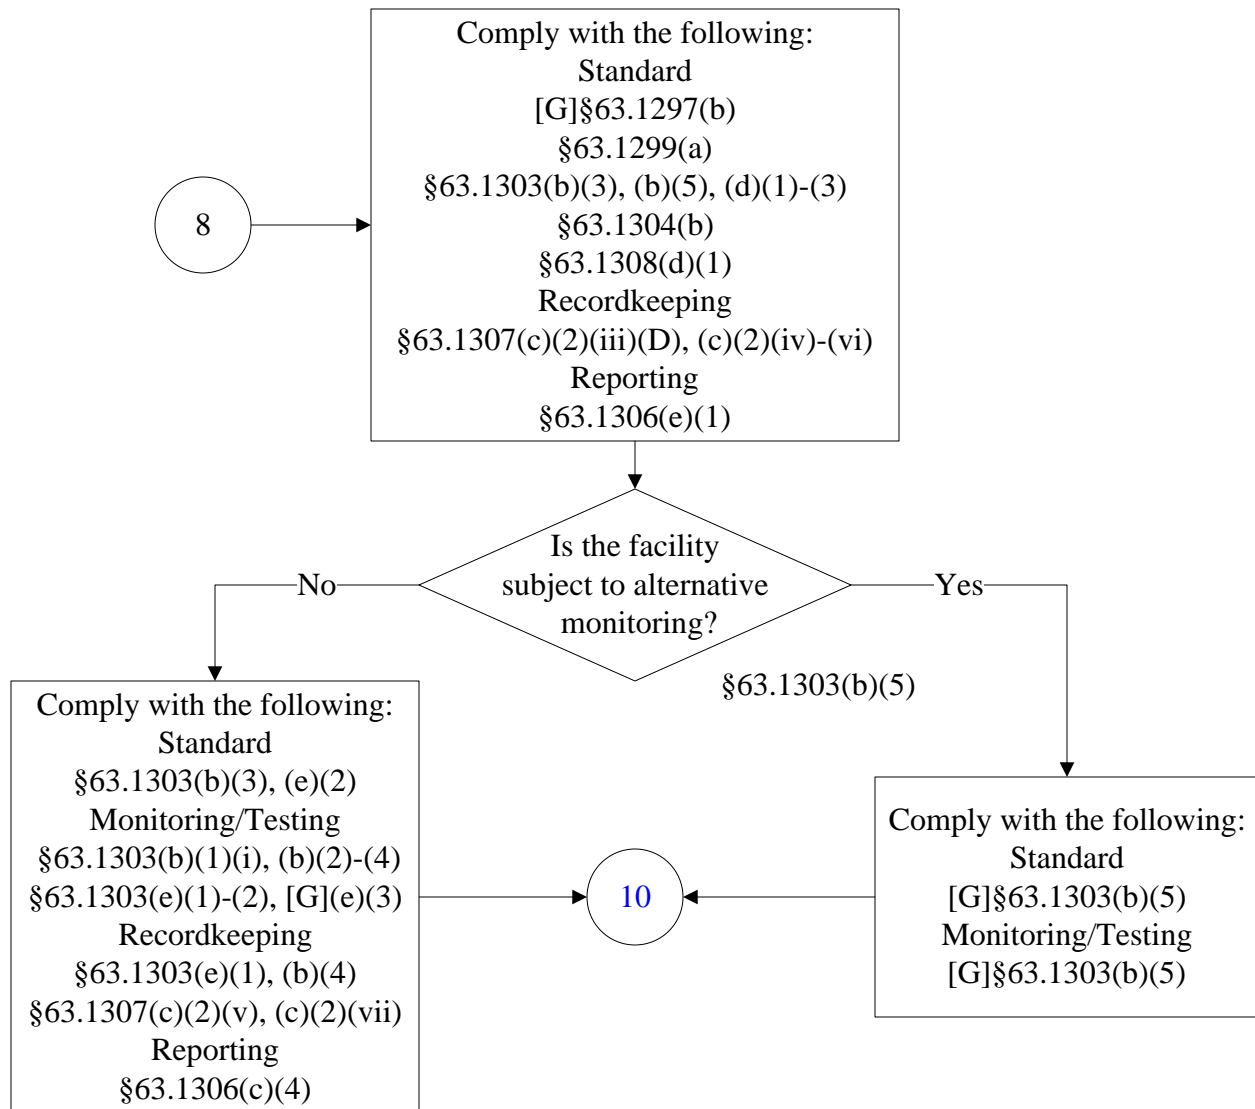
8

Comply with the following:
Standard
[G]§63.1297(b)
§63.1299(a)
§63.1303(b)(3), (b)(5), (d)(1)-(3)
§63.1304(b)
§63.1308(d)(1)
Recordkeeping
§63.1307(c)(2)(iii)(D), (c)(2)(iv)-(vi)
Reporting
§63.1306(e)(1)

Is the facility subject to alternative monitoring?

No

Yes

§63.1303(b)(5)

Comply with the following:
Standard
§63.1303(b)(3), (e)(2)
Monitoring/Testing
§63.1303(b)(1)(i), (b)(2)-(4)
§63.1303(e)(1)-(2), [G](e)(3)
Recordkeeping
§63.1303(e)(1), (b)(4)
§63.1307(c)(2)(v), (c)(2)(vii)
Reporting
§63.1306(c)(4)

10

Comply with the following:
Standard
[G]§63.1303(b)(5)
Monitoring/Testing
[G]§63.1303(b)(5)